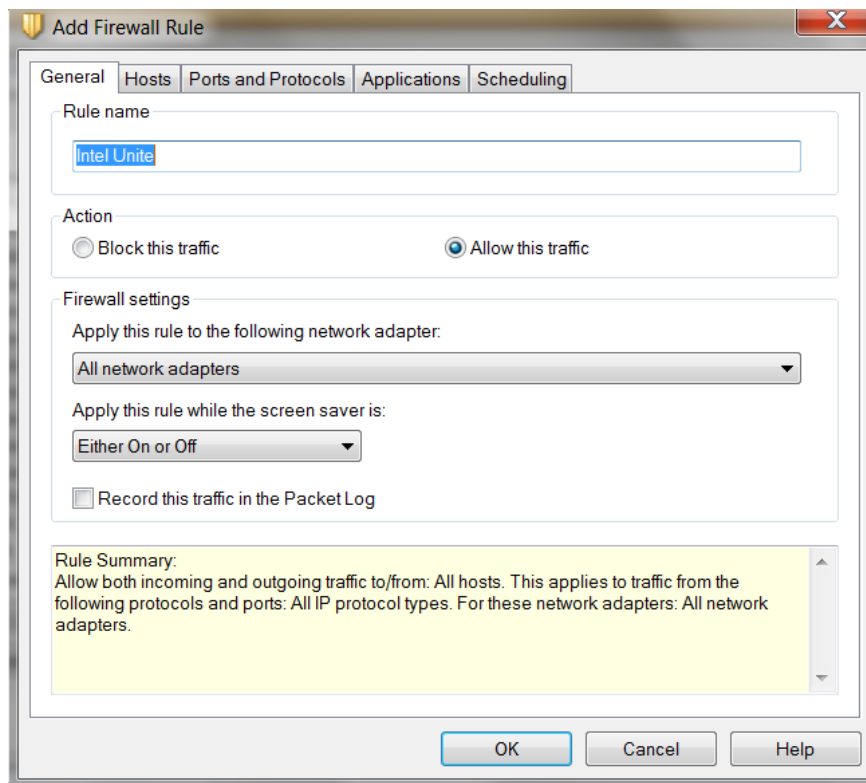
Add Firewall Rule

General | Hosts | Ports and Protocols | Applications | Scheduling

Rule name

Intel Unite

Action

Block this traffic

Allow this traffic

Firewall settings

Apply this rule to the following network adapter:

All network adapters

Apply this rule while the screen saver is:

Either On or Off

Record this traffic in the Packet Log

Rule Summary:
Allow both incoming and outgoing traffic to/from: All hosts. This applies to traffic from the following protocols and ports: All IP protocol types. For these network adapters: All network adapters.

OK

Cancel

Help